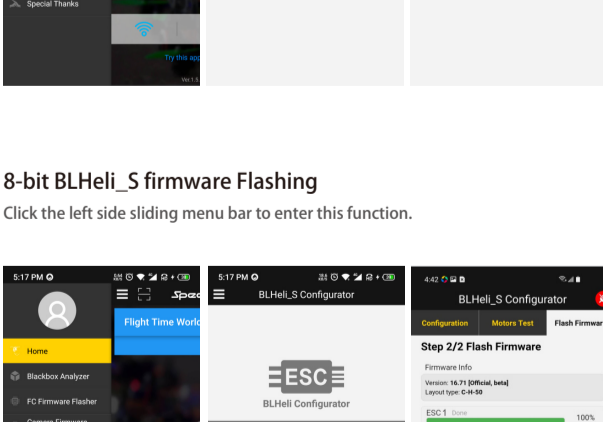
Special Thanks

Try this app

Ver.1.5

8-bit BLHeli_S firmware Flashing

Click the left side sliding menu bar to enter this function.

5:17 PM

Speed

Flight Time World

Home

Blackbox Analyzer

FC Firmware Flasher

Camera Firmware

5:17 PM

BLHeli_S Configurator

ESC

BLHeli Configurator

4:42

BLHeli_S Configurator

Configuration

Motors Test

Flash Firmware

Step 2/2 Flash Firmware

Firmware Info

Version: 16.71 [Official, beta]

Layout type: C-H-50

ESC 1 Done

100%